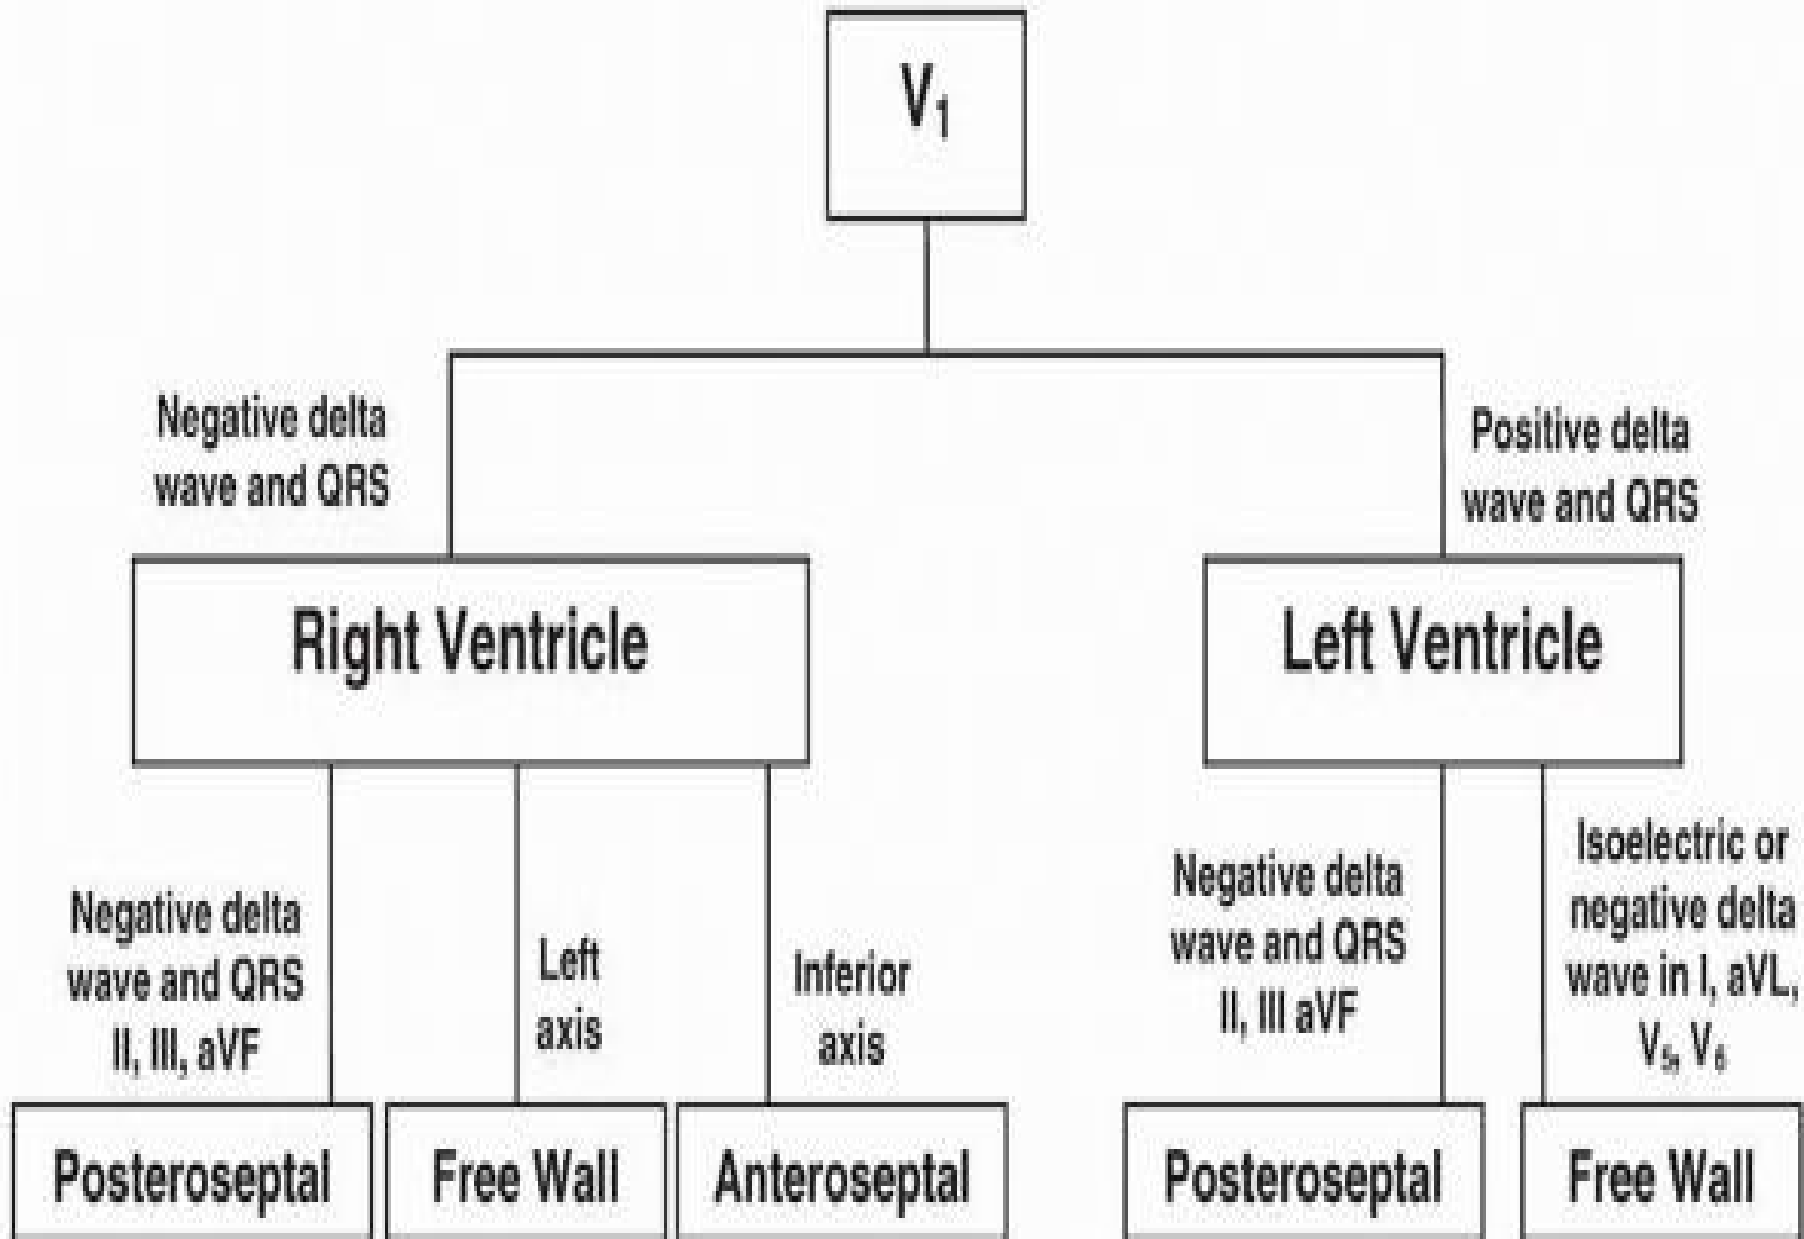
$V_1$

Negative delta wave and QRS

Positive delta wave and QRS

Right Ventricle

Left Ventricle

Negative delta wave and QRS II, III, aVF

Left axis

Inferior axis

Negative delta wave and QRS II, III aVF

Isoelectric or negative delta wave in I, aVL, $V_5$, $V_6$

Posteroseptal

Free Wall

Anteroseptal

Posteroseptal

Free Wall